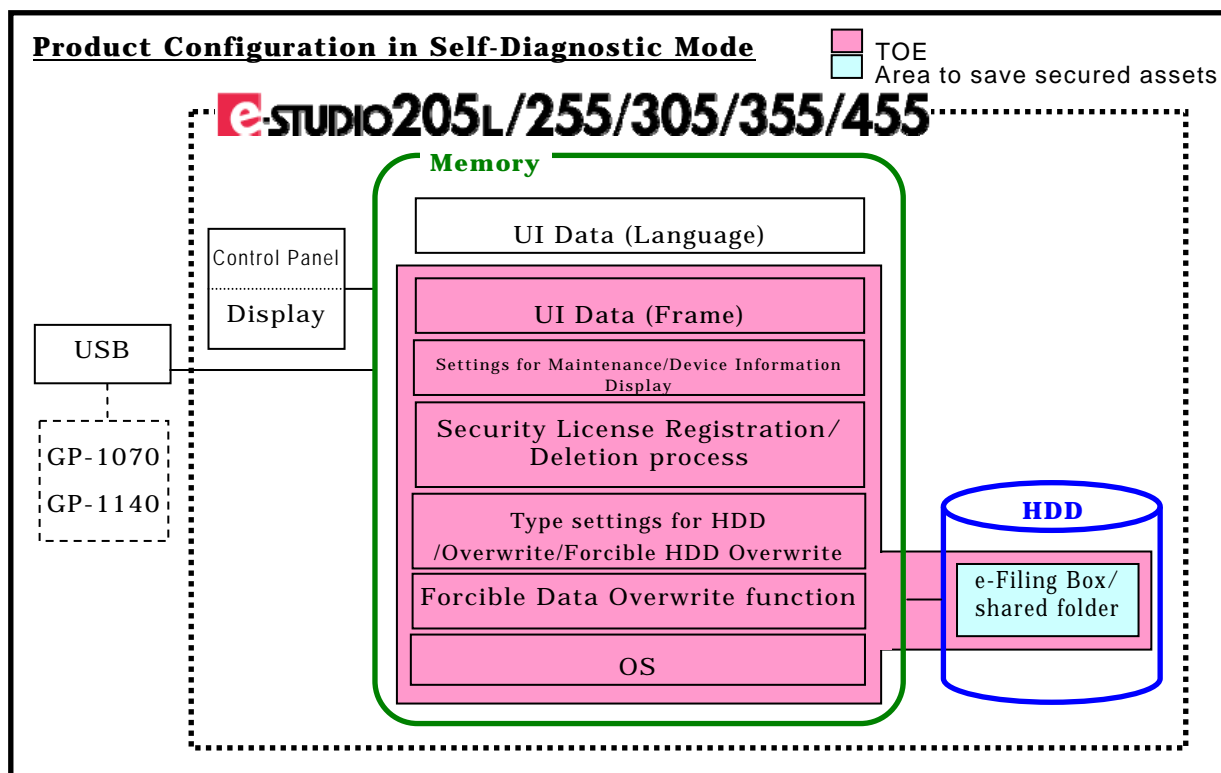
Product Configuration in Self-Diagnostic Mode

TOE
Area to save secured assets

e-STUDIO205L/255/305/355/455

Memory

UI Data (Language)

Control Panel
Display

USB

GP-1070
GP-1140

UI Data (Frame)

Settings for Maintenance/Device Information Display

Security License Registration/ Deletion process

Type settings for HDD /Overwrite/Forcible HDD Overwrite

Forcible Data Overwrite function

OS

HDD

e-Filing Box/ shared folder